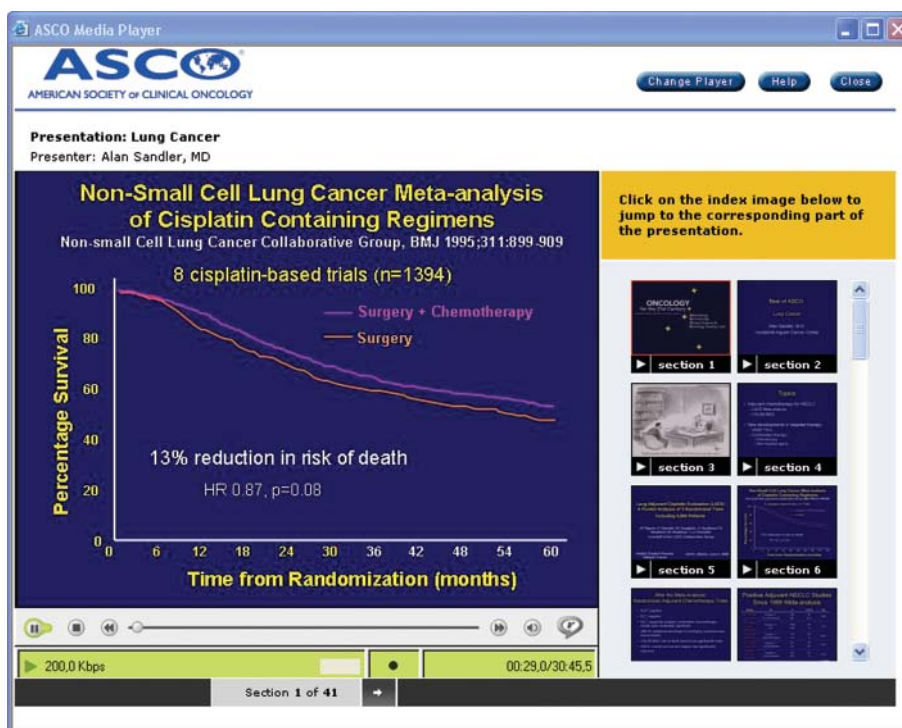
ASCO Media Player

ASCO
AMERICAN SOCIETY OF CLINICAL ONCOLOGY

Change Player Help Close

Presentation: Lung Cancer
Presenter: Alan Sandler, MD

Non-Small Cell Lung Cancer Meta-analysis of Cisplatin Containing Regimens
Non-small Cell Lung Cancer Collaborative Group, BMJ 1995;311:899-909

8 cisplatin-based trials (n=1394)

Surgery + Chemotherapy
Surgery

13% reduction in risk of death
HR 0.87, p=0.08

Percentage Survival
100
80
60
40
20
0

0 6 12 18 24 30 36 42 48 54 60
Time from Randomization (months)

Click on the index image below to jump to the corresponding part of the presentation.

ONCOLOGY

section 1
section 2
section 3
section 4
section 5
section 6

200,0 Kbps
00:29,0/30:45,5

Section 1 of 41